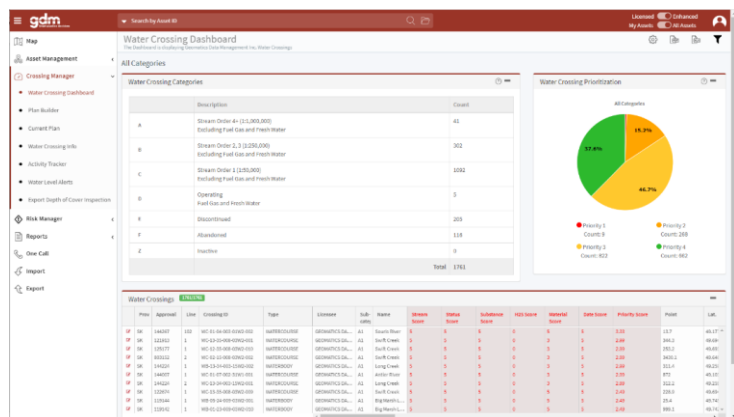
gdm

Search by Asset ID

Licensed Enhanced
My Assets All Assets

Map
Asset Management
Crossing Manager
Water Crossing Dashboard
Plan Builder
Current Plan
Water Crossing Info
Activity Tracker
Water Level Alerts
Export Depth of Cover Inspection
Risk Manager
Reports
One Call
Import
Export

Water Crossing Dashboard
The Dashboard is displaying Geomatics Data Management Inc. Water Crossings

All Categories

Water Crossing Categories

| | Description | Count |
|---|---|---|
| A | Stream Order 4+ (1:1,000,000) Excluding Fuel Gas and Fresh Water | 41 |
| B | Stream Order 2, 3 (1:250,000) Excluding Fuel Gas and Fresh Water | 302 |
| C | Stream Order 1 (1:50,000) Excluding Fuel Gas and Fresh Water | 1092 |
| D | Operating Fuel Gas and Fresh Water | 3 |
| Y | Discontinued | 205 |
| Y | Abandoned | 118 |
| Z | Inactive | 0 |
| | Total | 1761 |

Water Crossing Prioritization

All Categories

15.3%
37.6%
46.7%

Priority 1 Count: 0
Priority 2 Count: 269
Priority 3 Count: 822
Priority 4 Count: 662

Water Crossings 1761/1761

| | Prov | Approval | Line | Crossing ID | Type | Licensee | Sub-cats | Name | Stream Score | Status Score | Substance Score | H2S Score | Material Score | Date Score | Priority Score | Point | Lat. |
|---|---|---|---|---|---|---|---|---|---|---|---|---|---|---|---|---|---|
| | SK | 144247 | 1 | WC-31-34-003-03W2-001 | WATERCOURSE | GEOMATICS DA... | A1 | Souris River | 5 | 5 | 5 | 5 | 5 | 5 | 3.05 | 13.7 | 49.17 |
| | SK | 121912 | 1 | WC-13-14-009-03W2-001 | WATERCOURSE | GEOMATICS DA... | A1 | Swift Creek | 5 | 5 | 5 | 5 | 5 | 3 | 2.84 | 344.2 | 49.60 |
| | SK | 125177 | 1 | WC-12-15-008-03W2-001 | WATERCOURSE | GEOMATICS DA... | A1 | Swift Creek | 5 | 5 | 5 | 5 | 5 | 3 | 2.55 | 151.2 | 49.60 |
| | SK | 103112 | 1 | WC-24-15-008-03W2-001 | WATERCOURSE | GEOMATICS DA... | A1 | Swift Creek | 5 | 5 | 5 | 5 | 5 | 5 | 2.55 | 3430.1 | 49.64 |
| | SK | 144224 | 1 | WB-13-14-008-15W2-002 | WATERBODY | GEOMATICS DA... | A1 | Long Creek | 5 | 5 | 5 | 5 | 5 | 5 | 2.49 | 312.4 | 49.23 |
| | SK | 144007 | 1 | WC-01-07-003-31W1-001 | WATERCOURSE | GEOMATICS DA... | A1 | Antler River | 5 | 5 | 5 | 5 | 5 | 5 | 2.55 | 873 | 49.15 |
| | SK | 144224 | 1 | WC-19-13-003-12W2-002 | WATERCOURSE | GEOMATICS DA... | A1 | Long Creek | 5 | 5 | 5 | 5 | 5 | 5 | 2.88 | 312.2 | 49.22 |
| | SK | 122674 | 1 | WC-14-13-007-03W2-001 | WATERCOURSE | GEOMATICS DA... | A1 | Swift Creek | 5 | 5 | 5 | 5 | 5 | 5 | 2.49 | 214.8 | 49.58 |
| | SK | 119144 | 1 | WB-03-16-009-03W2-002 | WATERBODY | GEOMATICS DA... | A1 | Big Marsh L... | 5 | 5 | 5 | 5 | 5 | 5 | 2.49 | 25.4 | 49.74 |
| | SK | 119142 | 1 | WB-12-15-009-03W2-002 | WATERBODY | GEOMATICS DA... | A1 | Big Marsh L... | 5 | 5 | 5 | 5 | 5 | 5 | 2.40 | 988.1 | 49.74 |